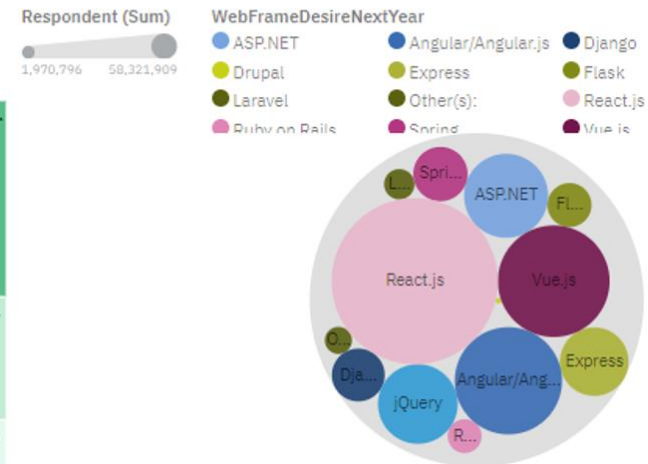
Respondent (Sum)
1,970,796 58,321,909

WebFrameDesireNextYear
ASP.NET
Angular/Angular.js
Django
Drupal
Express
Flask
Laravel
Other(s):
React.js
Ruby on Rails
Spring
Vue.js

Spri...
L...
ASP.NET
Fl...
React.js
Vue.js
O...
Dja...
Express
Angular/Ang...
jQuery
R...